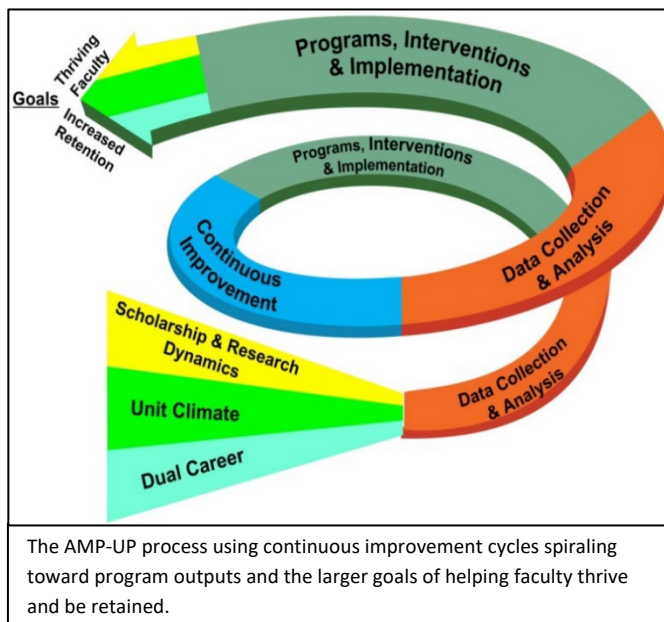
Goals

Thriving Faculty

Increased Retention

Programs, Interventions & Implementation

Programs, Interventions & Implementation

Continuous Improvement

Data Collection & Analysis

Scholarship & Research Dynamics

Unit Climate

Dual Career

Data Collection & Analysis

The AMP-UP process using continuous improvement cycles spiraling toward program outputs and the larger goals of helping faculty thrive and be retained.